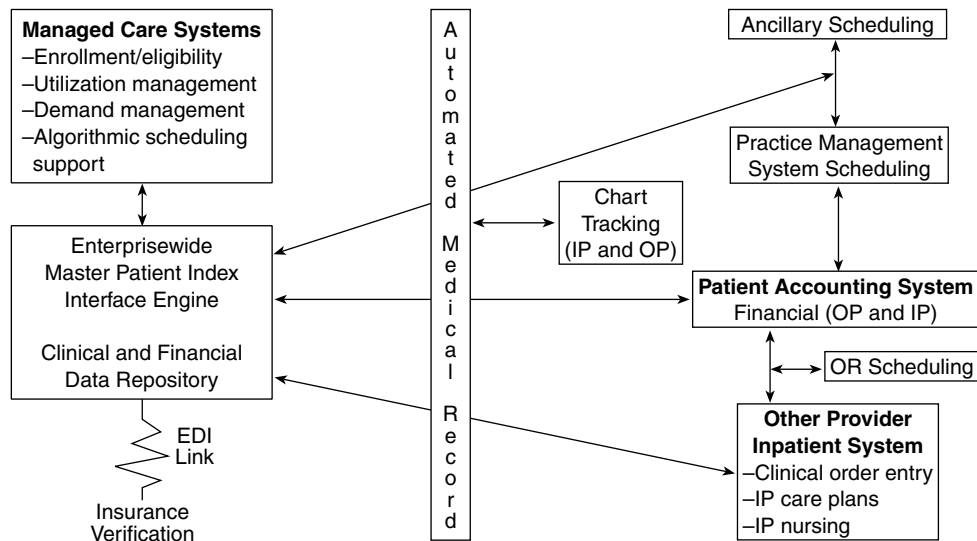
**Managed Care Systems**
–Enrollment/eligibility
–Utilization management
–Demand management
–Algorithmic scheduling support

Enterprisewide
Master Patient Index
Interface Engine

Clinical and Financial
Data Repository

EDI
Link

Insurance
Verification

Automated Medical Record

Chart
Tracking
(IP and OP)

Ancillary Scheduling

Practice Management
System Scheduling

**Patient Accounting System**
Financial (OP and IP)

OR Scheduling

**Other Provider**
**Inpatient System**
–Clinical order entry
–IP care plans
–IP nursing